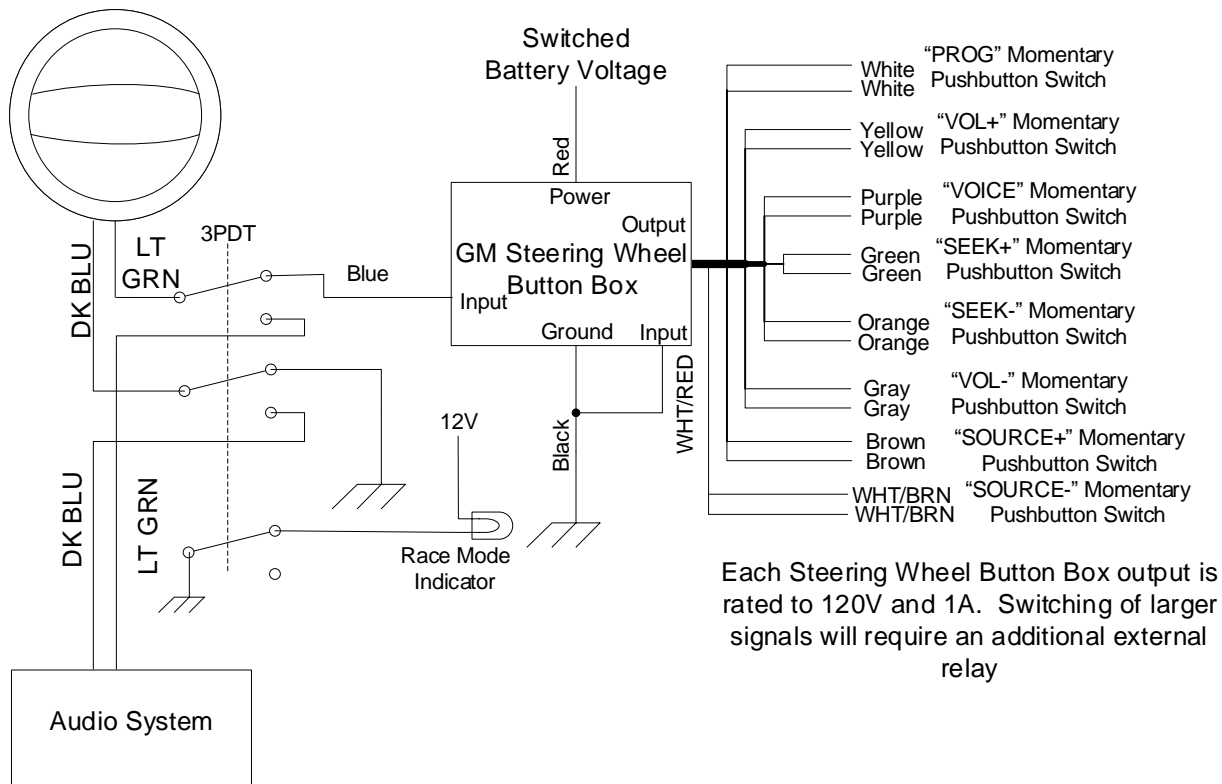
Switched Battery Voltage

Red

Power

Output

GM Steering Wheel Button Box

Input

Ground

Input

DK BLU

LT GRN

3PDT

Blue

12V

Black

WHT/RED

DK BLU

LT GRN

Race Mode Indicator

Audio System

White
White
"PROG" Momentary Pushbutton Switch

Yellow
Yellow
"VOL+" Momentary Pushbutton Switch

Purple
Purple
"VOICE" Momentary Pushbutton Switch

Green
Green
"SEEK+" Momentary Pushbutton Switch

Orange
Orange
"SEEK-" Momentary Pushbutton Switch

Gray
Gray
"VOL-" Momentary Pushbutton Switch

Brown
Brown
"SOURCE+" Momentary Pushbutton Switch

WHT/BRN
WHT/BRN
"SOURCE-" Momentary Pushbutton Switch

Each Steering Wheel Button Box output is rated to 120V and 1A. Switching of larger signals will require an additional external relay